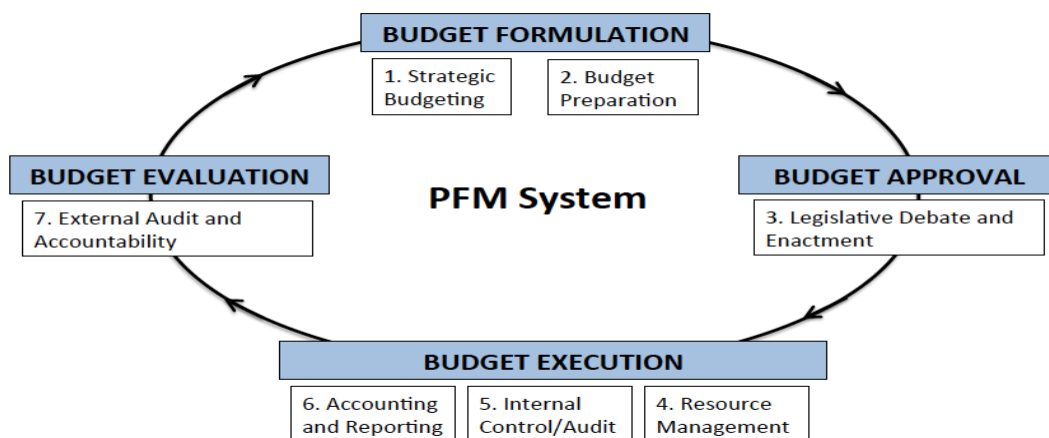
BUDGET FORMULATION

1. Strategic Budgeting

2. Budget Preparation

BUDGET EVALUATION

7. External Audit and Accountability

PFM System

BUDGET APPROVAL

3. Legislative Debate and Enactment

BUDGET EXECUTION

6. Accounting and Reporting

5. Internal Control/Audit

4. Resource Management